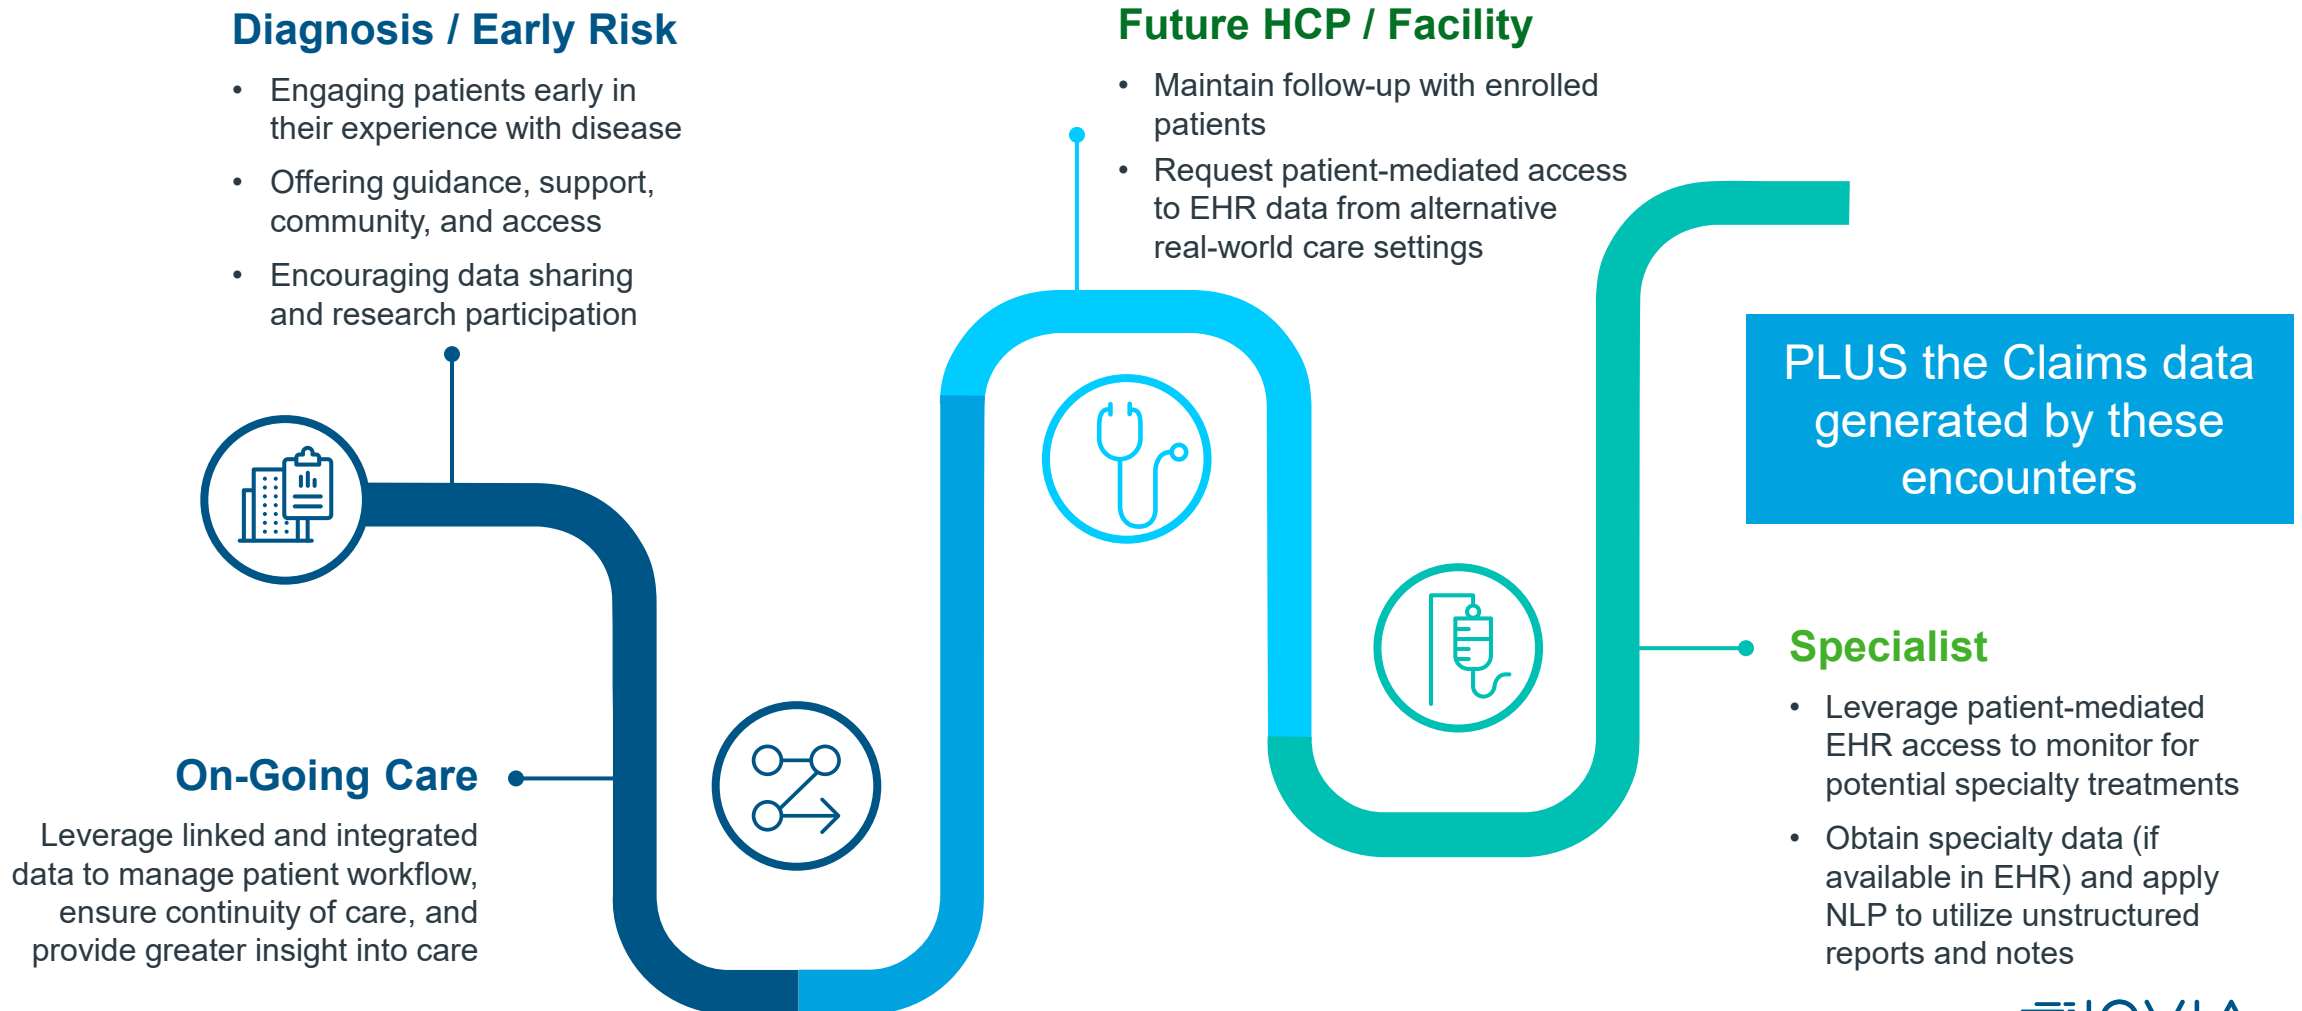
Diagnosis / Early Risk

- Engaging patients early in their experience with disease
- Offering guidance, support, community, and access
- Encouraging data sharing and research participation

Future HCP / Facility

- Maintain follow-up with enrolled patients
- Request patient-mediated access to EHR data from alternative real-world care settings

PLUS the Claims data generated by these encounters

On-Going Care

Leverage linked and integrated data to manage patient workflow, ensure continuity of care, and provide greater insight into care

Specialist

- Leverage patient-mediated EHR access to monitor for potential specialty treatments
- Obtain specialty data (if available in EHR) and apply NLP to utilize unstructured reports and notes

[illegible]